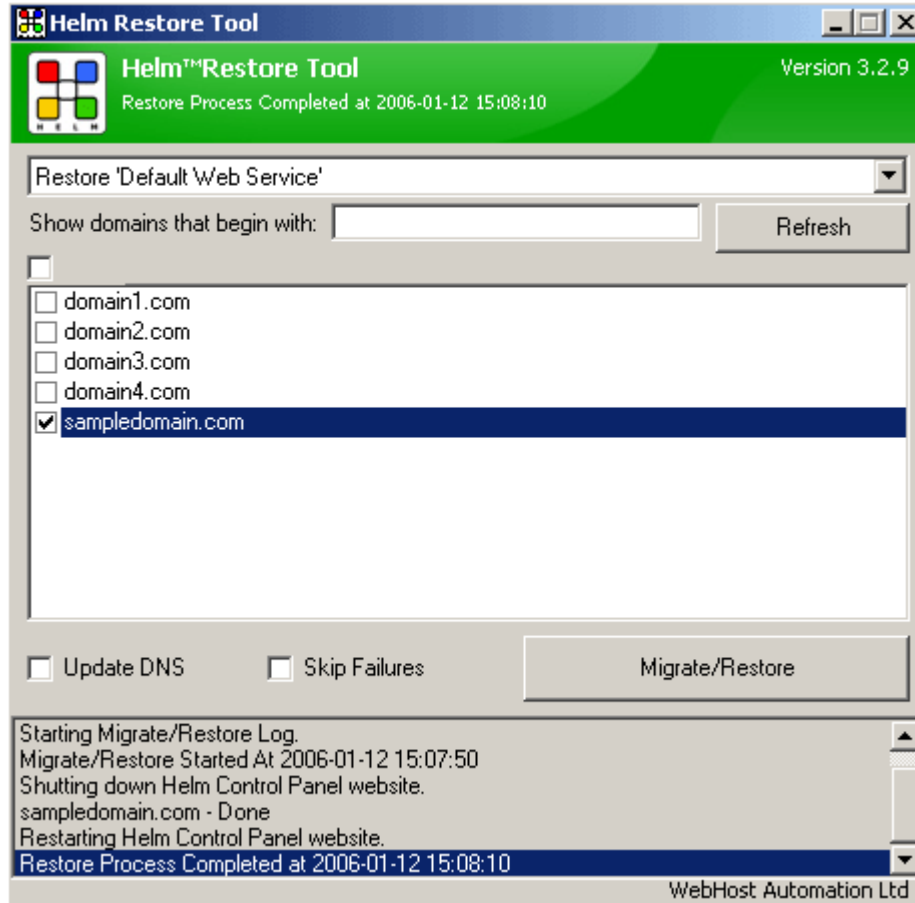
Helm Restore Tool

HELM

Helm™Restore Tool

Version 3.2.9

Restore Process Completed at 2006-01-12 15:08:10

Restore 'Default Web Service'

Show domains that begin with:

Refresh

domain1.com
domain2.com
domain3.com
domain4.com
sampledomain.com

Update DNS

Skip Failures

Migrate/Restore

Starting Migrate/Restore Log.
Migrate/Restore Started At 2006-01-12 15:07:50
Shutting down Helm Control Panel website.
sampledomain.com - Done
Restarting Helm Control Panel website.
Restore Process Completed at 2006-01-12 15:08:10

WebHost Automation Ltd